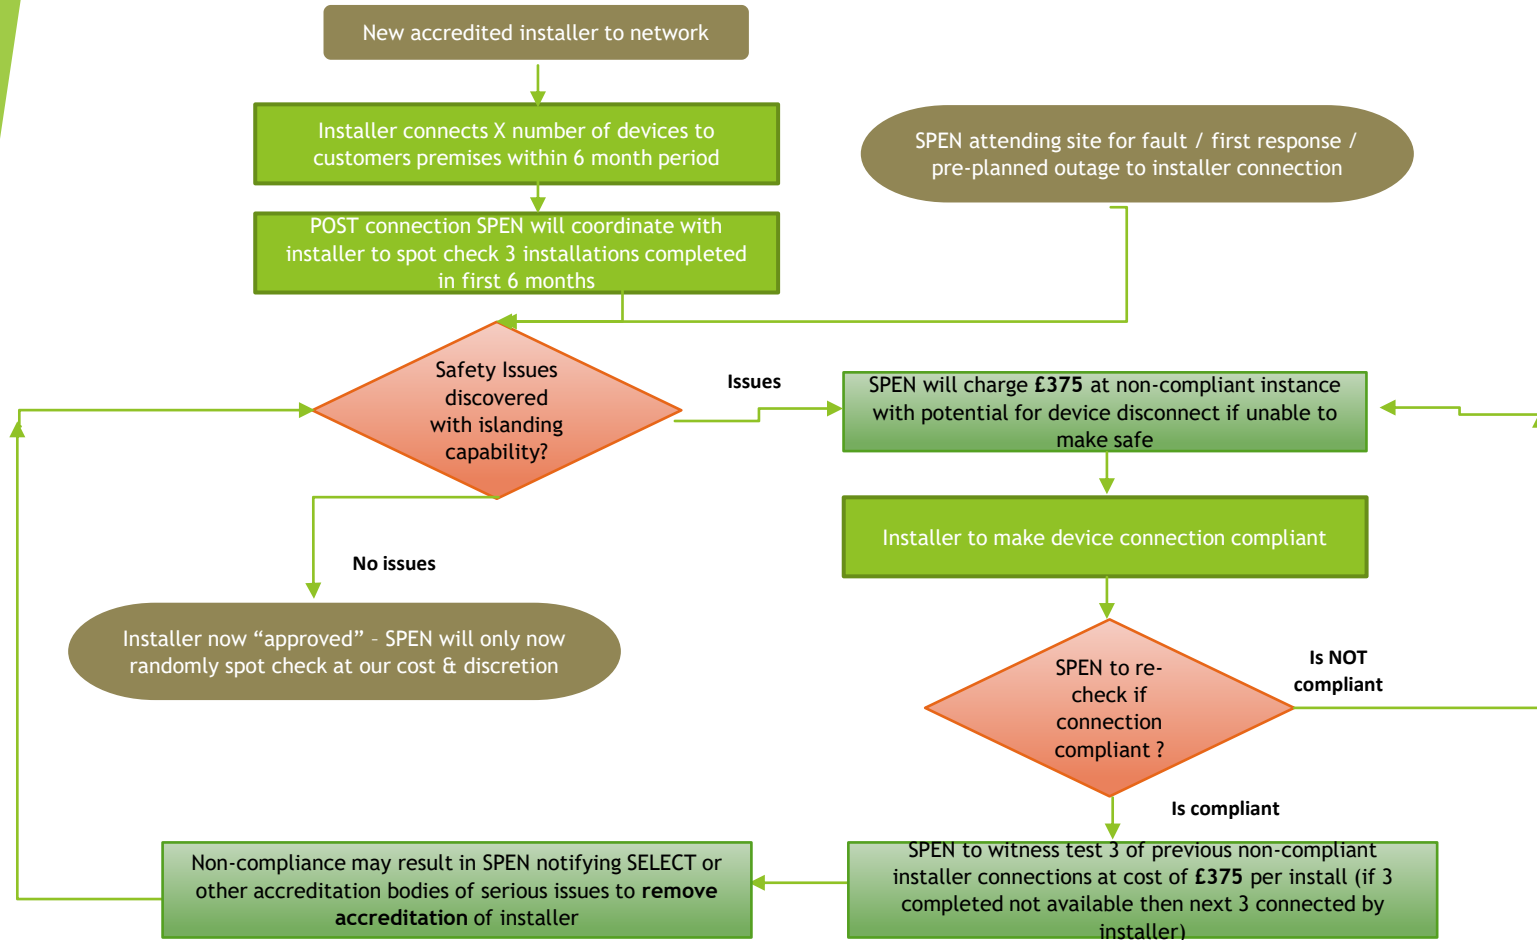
New accredited installer to network

Installer connects X number of devices to customers premises within 6 month period

POST connection SPEN will coordinate with installer to spot check 3 installations completed in first 6 months

SPEN attending site for fault / first response / pre-planned outage to installer connection

Safety Issues discovered with islanding capability?

Issues

SPEN will charge **£375** at non-compliant instance with potential for device disconnect if unable to make safe

Installer to make device connection compliant

No issues

Installer now “approved” - SPEN will only now randomly spot check at our cost & discretion

SPEN to re-check if connection compliant ?

Is NOT compliant

Is compliant

Non-compliance may result in SPEN notifying SELECT or other accreditation bodies of serious issues to **remove accreditation** of installer

SPEN to witness test 3 of previous non-compliant installer connections at cost of **£375** per install (if 3 completed not available then next 3 connected by installer)